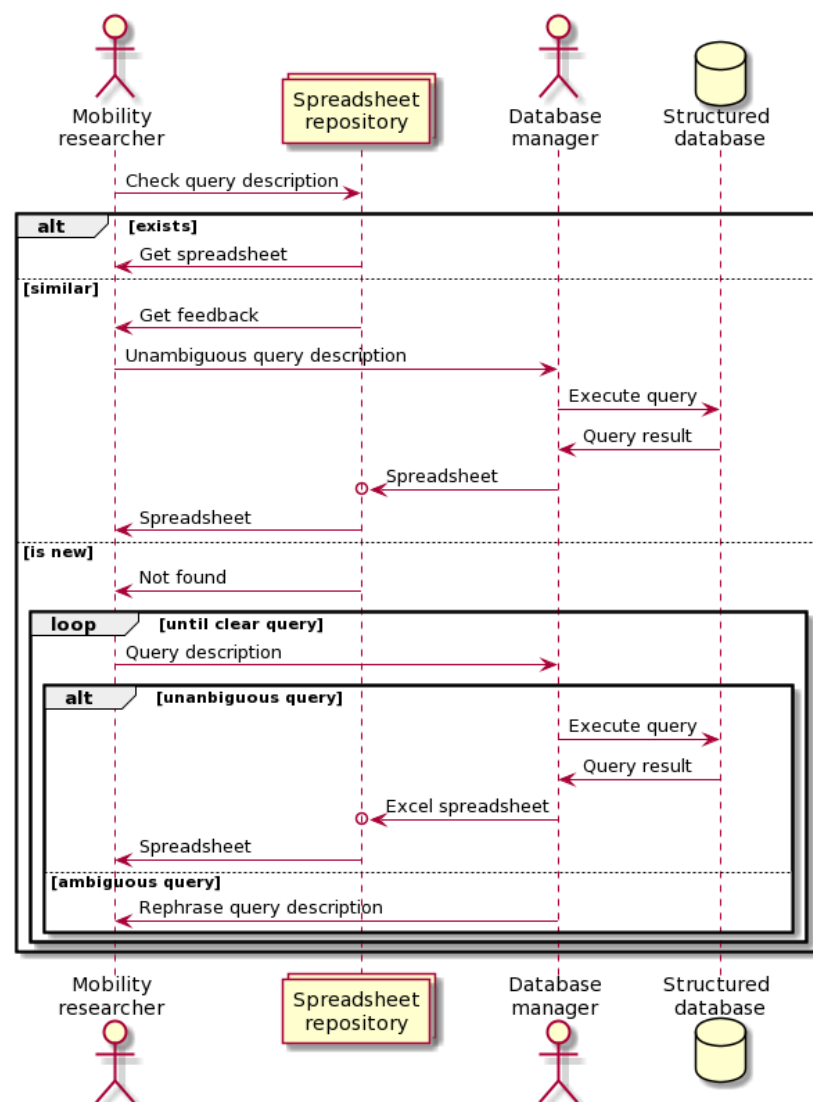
Mobility researcher

Spreadsheet repository

Database manager

Structured database

Check query description

alt [exists]

Get spreadsheet

[similar]

Get feedback

Unambiguous query description

Execute query

Query result

Spreadsheet

Spreadsheet

[is new]

Not found

loop [until clear query]

Query description

alt [unanbiguous query]

Execute query

Query result

Excel spreadsheet

Spreadsheet

[ambiguous query]

Rephrase query description

Mobility researcher

Spreadsheet repository

Database manager

Structured database